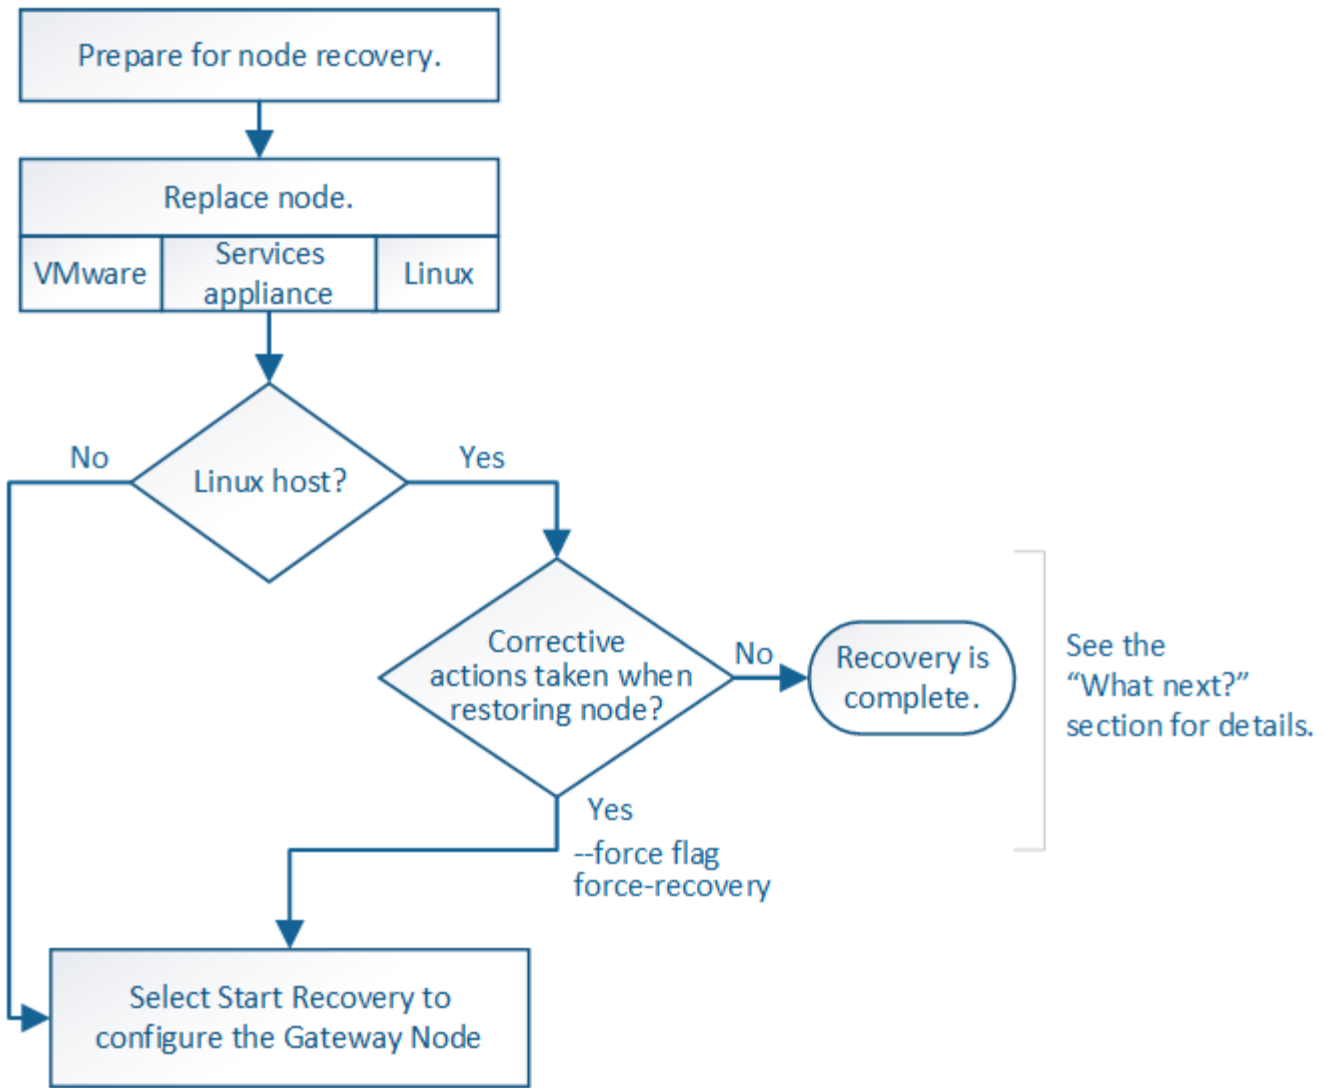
Prepare for node recovery.

Replace node.

VMware

Services appliance

Linux

No

Linux host?

Yes

Corrective actions taken when restoring node?

No

Recovery is complete.

See the “What next?” section for details.

Yes

--force flag force-recovery

Select Start Recovery to configure the Gateway Node